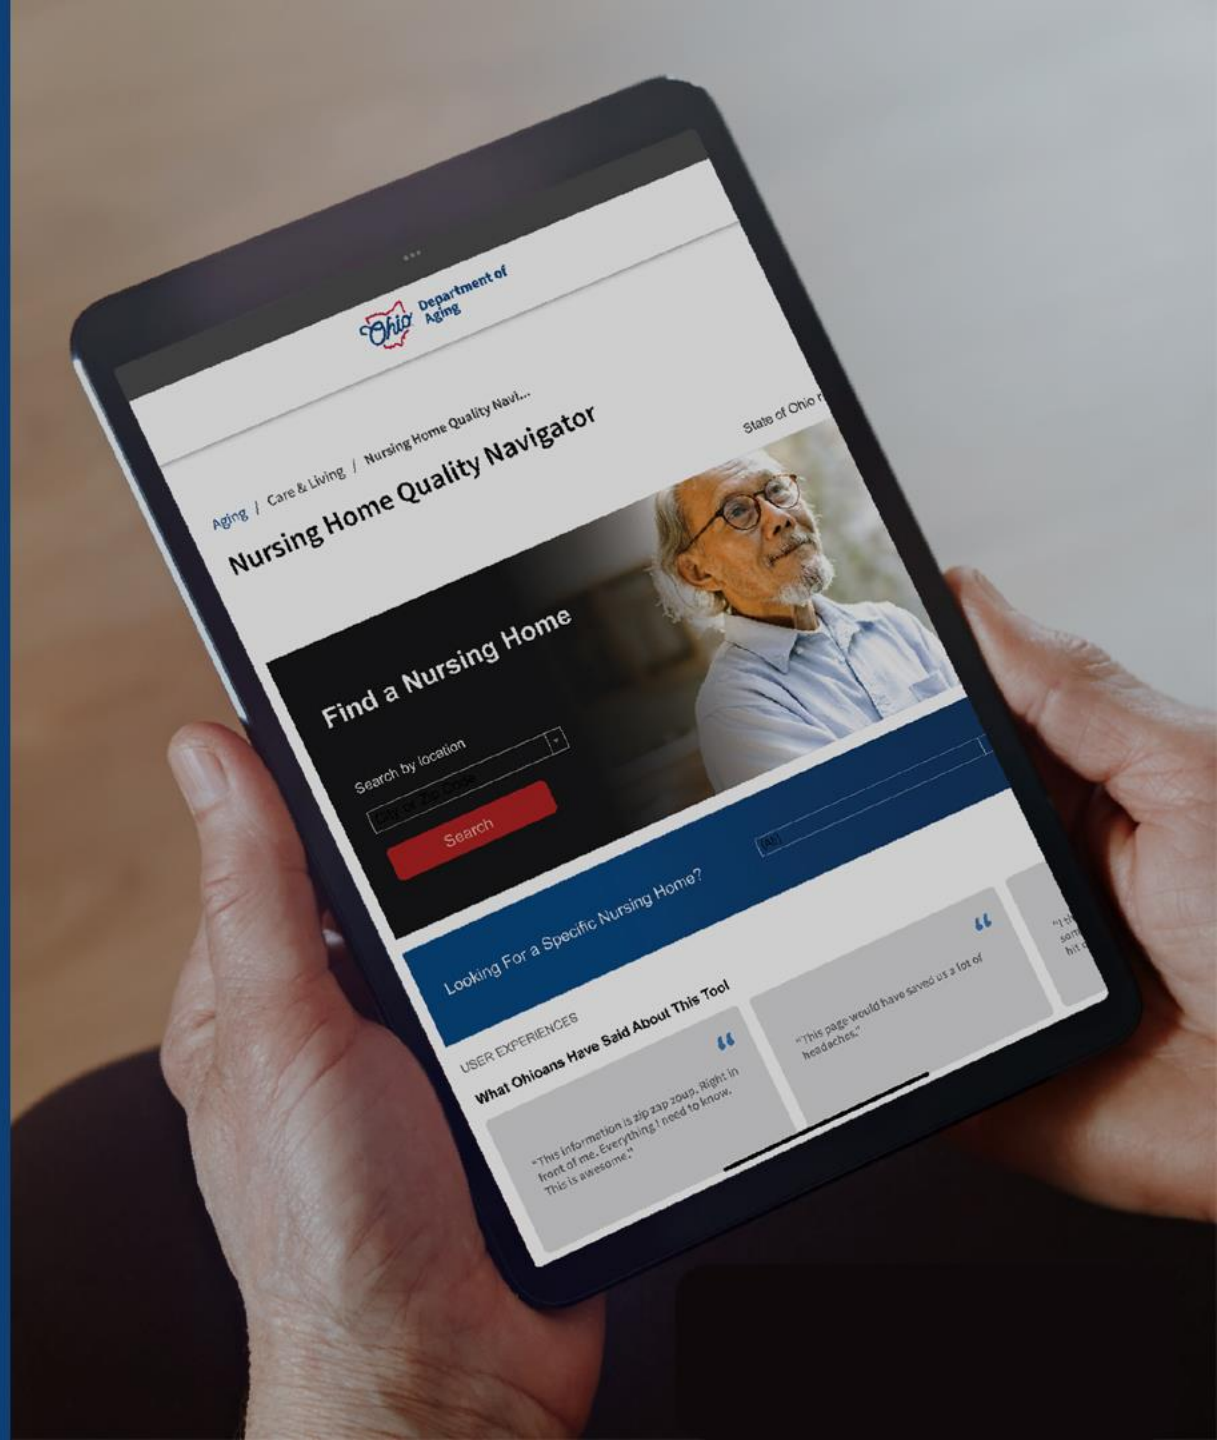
Ohio Department of Aging

State of Ohio r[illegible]

Aging / Care & Living / Nursing Home Quality Navi...

Nursing Home Quality Navigator

Find a Nursing Home

Search by location

City or Zip Code

Search

Looking For a Specific Nursing Home?

All

USER EXPERIENCES

What Ohioans Have Said About This Tool

“This information is zip zap zoup. Right in front of me. Everything I need to know. This is awesome.”

“This page would have saved us a lot of headaches.”

“I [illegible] som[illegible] hit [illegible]